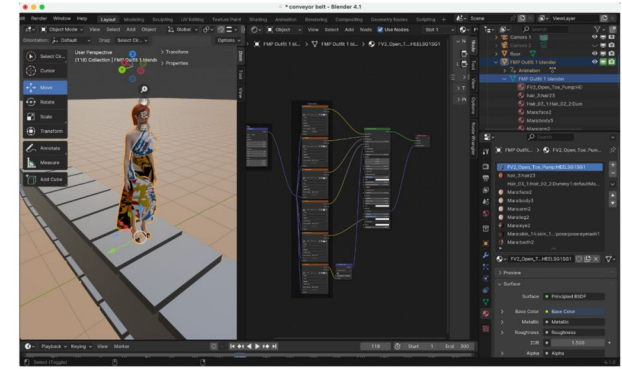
* conveyor belt - Blender 4.1

File Render Window Help Layout Modeling Sculpting UV Editing Texture Paint Shading Animation Rendering Compositing Geometry Nodes Scripting

Scene ViewLayer

Object Mode View Select Add Object Global

Orientation: Default Drag: Select Ci... Options

User Perspective
(118) Collection | FMF Outfit 1 blende

Transform
Properties

Select Ci...
Cursor
Move
Rotate
Scale
Transform
Annotate
Measure
Add Cube

Object View Select Add Node Use Nodes Slot 1

FMF Outfit 1 bl... > FMF Outfit 1 bl... > FV2_Open_T...HEEL501991

Camera 1
Camera 2
Light
FMF Outfit 1 blender
Animation
FMF Outfit 1 blender
FV2_Open_Toe_Pump,HE
hair_3,hair23
hair_03_1,hair_02_20cm
Marschen2
Marschen3
Marseen3

FMF Outfit 1 blend... > FV2_Open_Toe_Pum...

FV2_Open_Toe_Pump,HEEL501991
hair_3,hair23
hair_03_1,hair_02_2cmkey1,defaultMa...
Marschen2
Marsbody3
Marsam2
Marsleg2
Marseye2
Marsable_hroom_1...pose;pose;eyelash1
Marsboth2

FV2_Open_T...HEEL501991

Preview
Surface
Surface Principled BSDF
Base Color Base Color
Metallic Metallic
Roughness Roughness
IOR 1.500
Alpha Alpha

Playback Keying View Marker
118 Start 1 End 300
Select (Toggle)